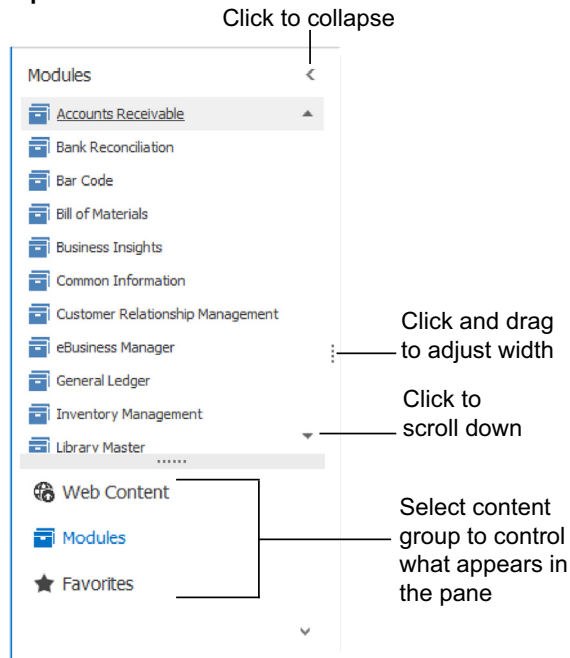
Click to collapse

Modules

Accounts Receivable

Bank Reconciliation

Bar Code

Bill of Materials

Business Insights

Common Information

Customer Relationship Management

eBusiness Manager

General Ledger

Inventory Management

Library Master

Click and drag to adjust width

Click to scroll down

Web Content

Modules

Favorites

Select content group to control what appears in the pane